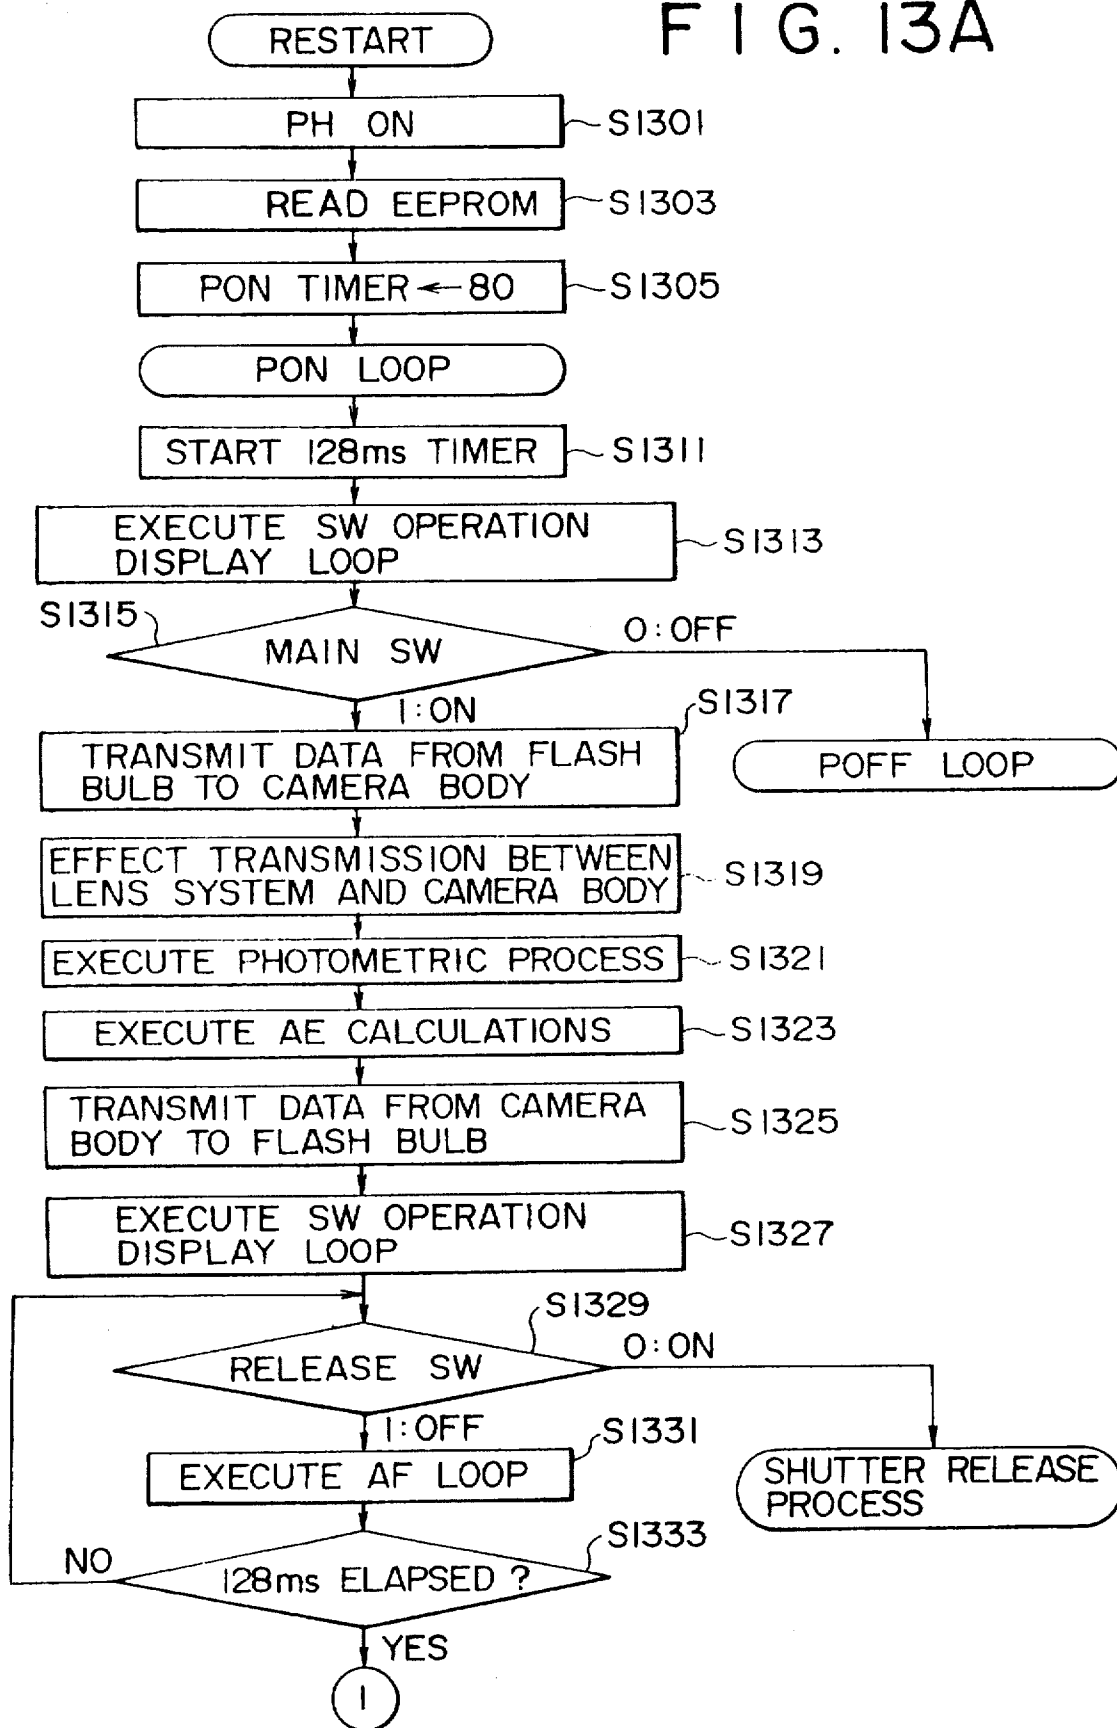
F I G. 13A

RESTART

PH ON
S1301

READ EEPROM
S1303

PON TIMER ← 80
S1305

PON LOOP

START 128ms TIMER
S1311

EXECUTE SW OPERATION DISPLAY LOOP
S1313

S1315
MAIN SW
0: OFF
1: ON

POFF LOOP

S1317
TRANSMIT DATA FROM FLASH BULB TO CAMERA BODY

EFFECT TRANSMISSION BETWEEN LENS SYSTEM AND CAMERA BODY
S1319

EXECUTE PHOTOMETRIC PROCESS
S1321

EXECUTE AE CALCULATIONS
S1323

TRANSMIT DATA FROM CAMERA BODY TO FLASH BULB
S1325

EXECUTE SW OPERATION DISPLAY LOOP
S1327

S1329
RELEASE SW
0: ON
1: OFF

SHUTTER RELEASE PROCESS

S1331
EXECUTE AF LOOP

S1333
NO
128ms ELAPSED ?
YES

1